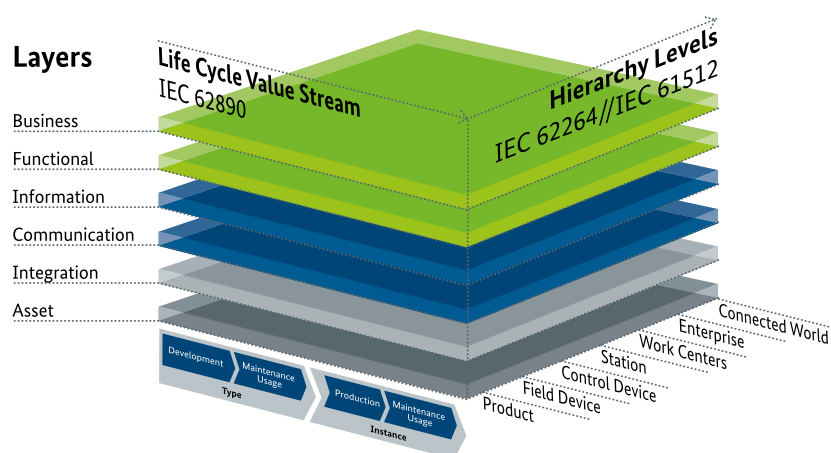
Layers

Business

Functional

Information

Communication

Integration

Asset

Life Cycle Value Stream
IEC 62890

Hierarchy Levels
IEC 62264//IEC 61512

Development

Maintenance Usage

Type

Production

Maintenance Usage

Instance

Connected World

Enterprise

Work Centers

Station

Control Device

Field Device

Product